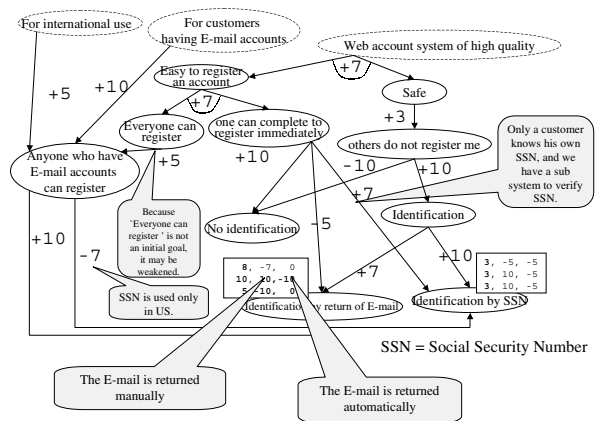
For international use

For customers having E-mail accounts

Web account system of high quality

+7

Easy to register an account

Safe

+5

+10

+7

Everyone can register

one can complete to register immediately

+3

others do not register me

Only a customer knows his own SSN, and we have a sub system to verify SSN.

+5

Anyone who have E-mail accounts can register

+10

-10

+10

+7

Because `Everyone can register ' is not an initial goal, it may be weakened.

No identification

-5

Identification

+10

-7

8, -7, 0
10, 10,-10
5,-10, 0

+7

+10

3, -5, -5
3, 10, -5
3, 10, -5

SSN is used only in US.

Identification by return of E-mail

Identification by SSN

SSN = Social Security Number

The E-mail is returned manually

The E-mail is returned automatically